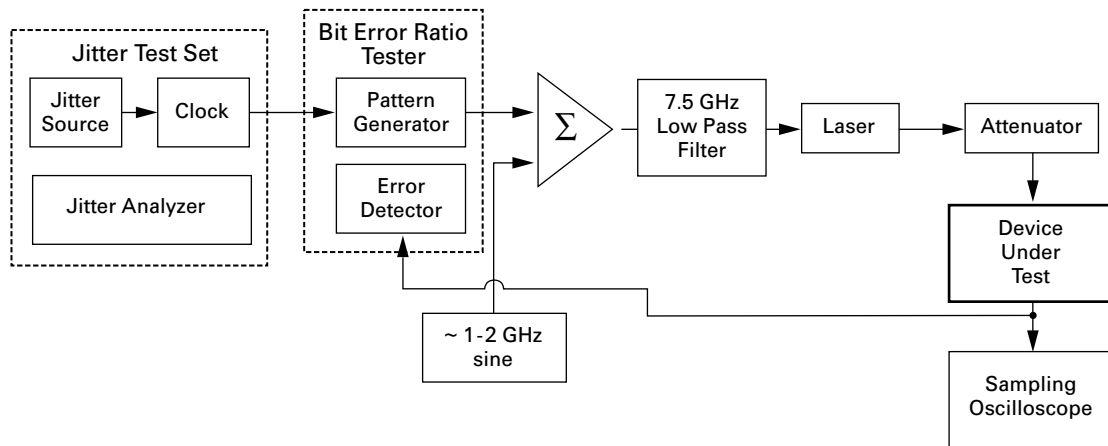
Jitter Test Set

Jitter Source

Clock

Jitter Analyzer

Bit Error Ratio Tester

Pattern Generator

Error Detector

$\Sigma$

7.5 GHz Low Pass Filter

Laser

Attenuator

Device Under Test

~ 1-2 GHz sine

Sampling Oscilloscope